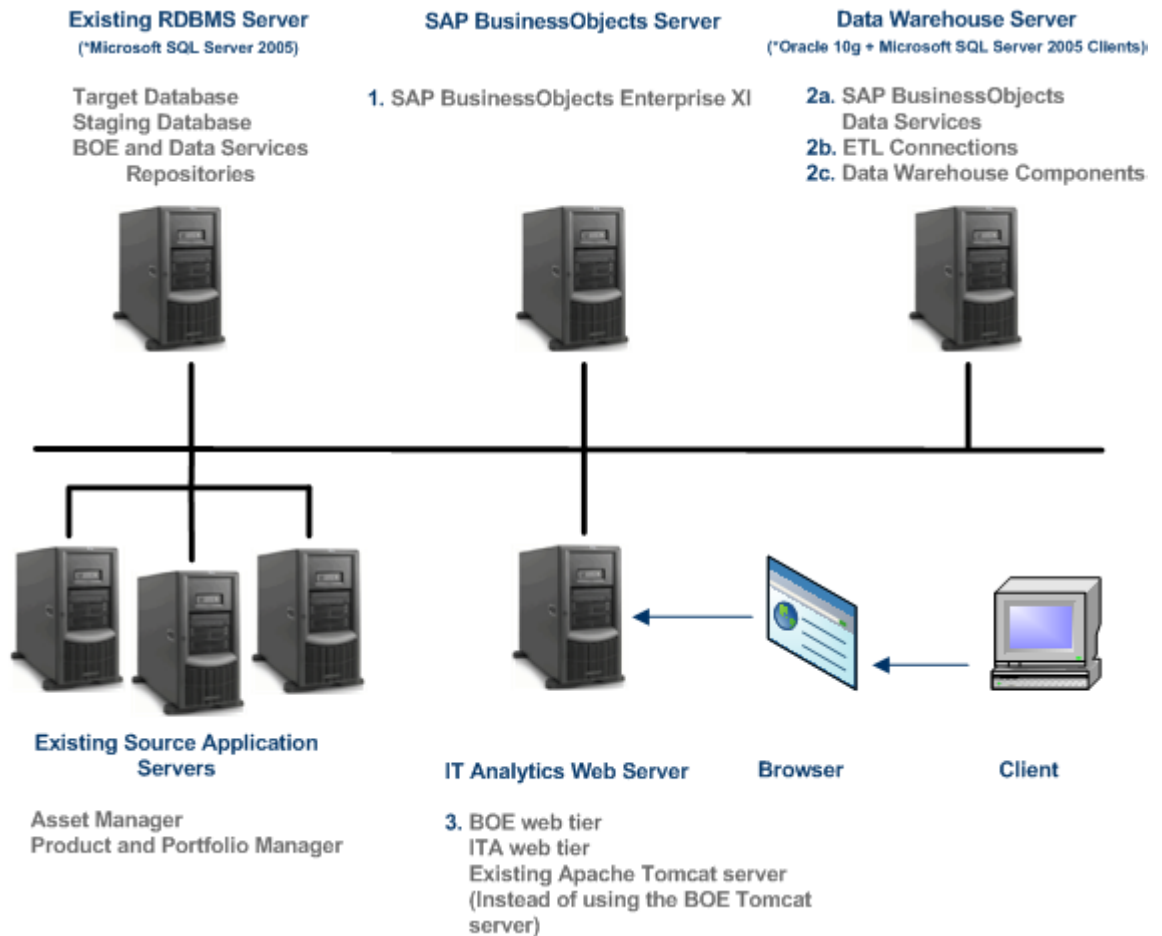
Existing RDBMS Server
(*Microsoft SQL Server 2005)

Target Database
Staging Database
BOE and Data Services Repositories

SAP BusinessObjects Server

1. SAP BusinessObjects Enterprise XI

Data Warehouse Server
(*Oracle 10g + Microsoft SQL Server 2005 Clients)

2a. SAP BusinessObjects Data Services
2b. ETL Connections
2c. Data Warehouse Components

Existing Source Application Servers

Asset Manager
Product and Portfolio Manager

IT Analytics Web Server

3. BOE web tier
ITA web tier
Existing Apache Tomcat server
(Instead of using the BOE Tomcat server)

Browser

Client